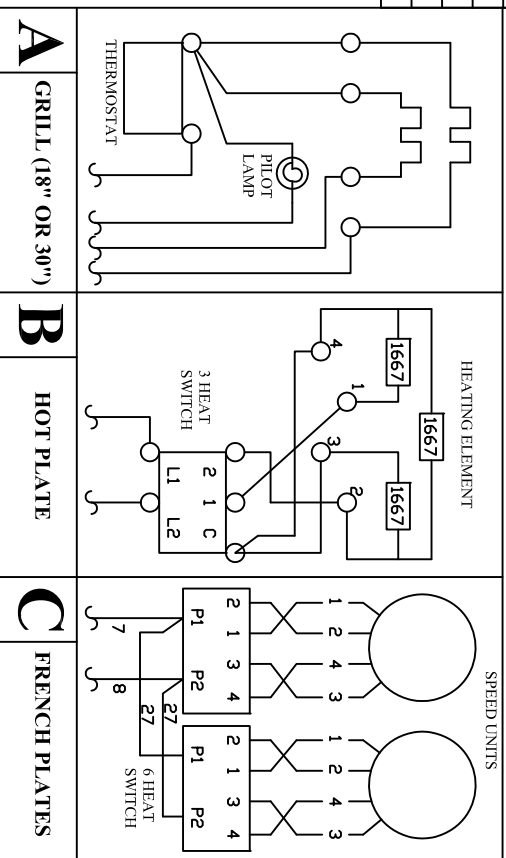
A GRILL (18" OR 30")

THERMOSTAT

PILOT LAMP

B HOT PLATE

HEATING ELEMENT

1667

1667

1667

4

1

3

2

3 HEAT SWITCH

2 1 C

L1 L2

C FRENCH PLATES

SPEED UNITS

1 2 4 3

1 2 4 3

2 1 3 4

P1 P2

2 1 3 4

P1 P2

7

8

27

27

6 HEAT SWITCH